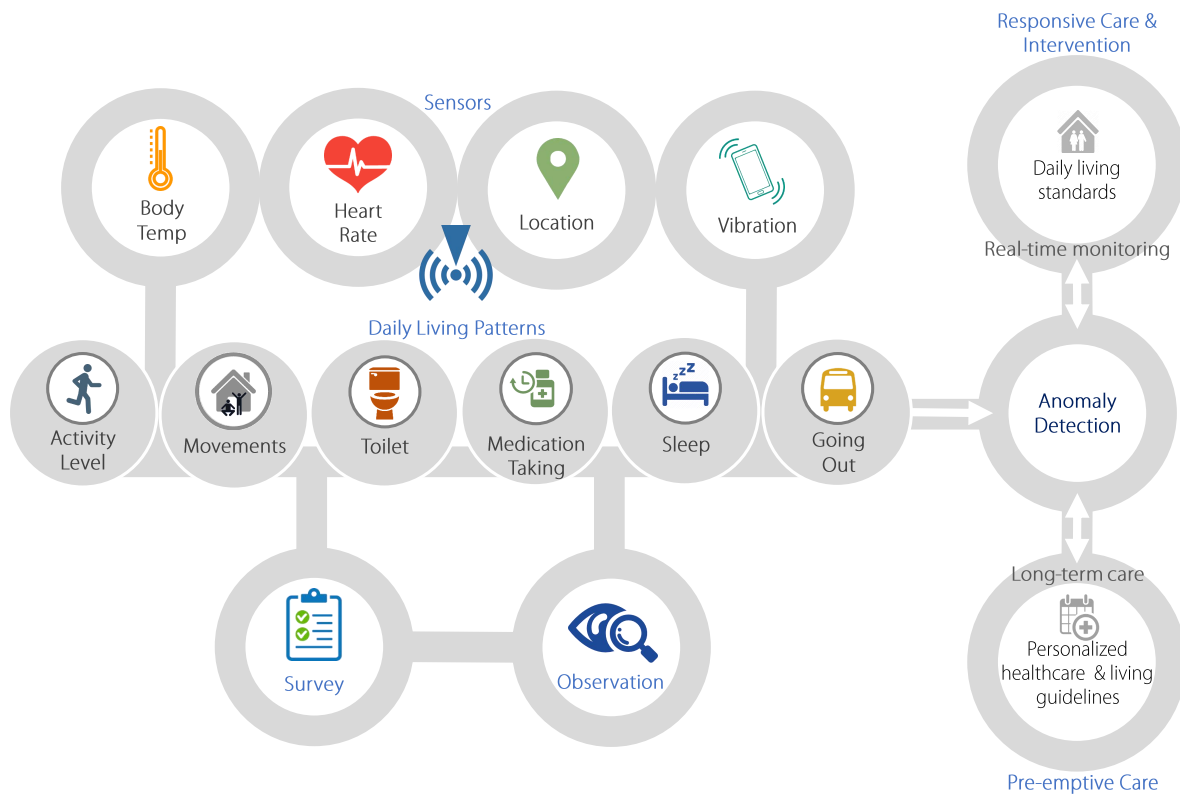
Sensors

Body Temp

Heart Rate

Location

Vibration

Daily Living Patterns

Activity Level

Movements

Toilet

Medication Taking

Sleep

Going Out

Survey

Observation

Responsive Care & Intervention

Daily living standards

Real-time monitoring

Anomaly Detection

Long-term care

Personalized healthcare & living guidelines

Pre-emptive Care